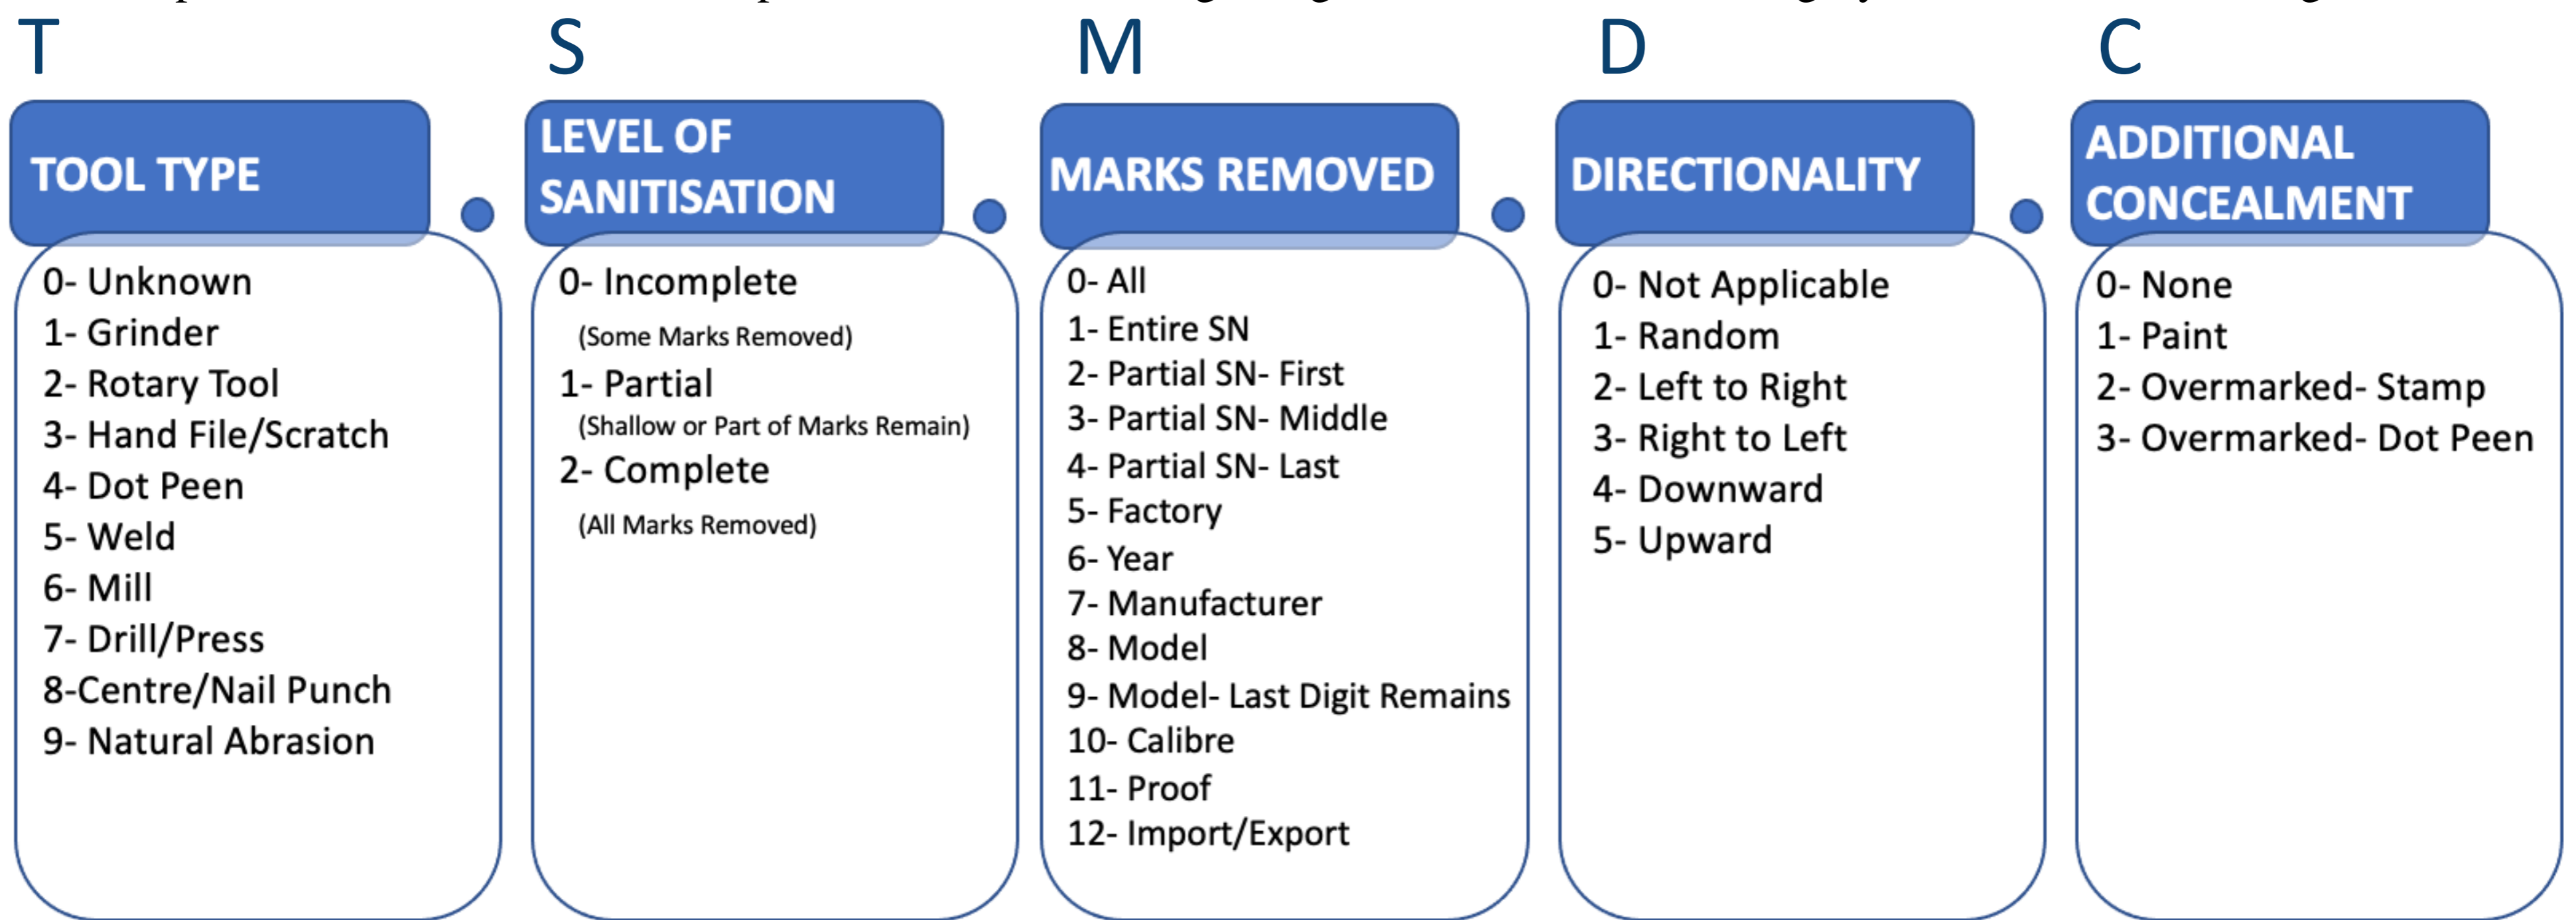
T

TOOL TYPE

0- Unknown
1- Grinder
2- Rotary Tool
3- Hand File/Scratch
4- Dot Peen
5- Weld
6- Mill
7- Drill/Press
8-Centre/Nail Punch
9- Natural Abrasion

S

LEVEL OF SANITISATION

0- Incomplete
(Some Marks Removed)
1- Partial
(Shallow or Part of Marks Remain)
2- Complete
(All Marks Removed)

M

MARKS REMOVED

0- All
1- Entire SN
2- Partial SN- First
3- Partial SN- Middle
4- Partial SN- Last
5- Factory
6- Year
7- Manufacturer
8- Model
9- Model- Last Digit Remains
10- Calibre
11- Proof
12- Import/Export

D

DIRECTIONALITY

0- Not Applicable
1- Random
2- Left to Right
3- Right to Left
4- Downward
5- Upward

C

ADDITIONAL CONCEALMENT

0- None
1- Paint
2- Overmarked- Stamp
3- Overmarked- Dot Peen